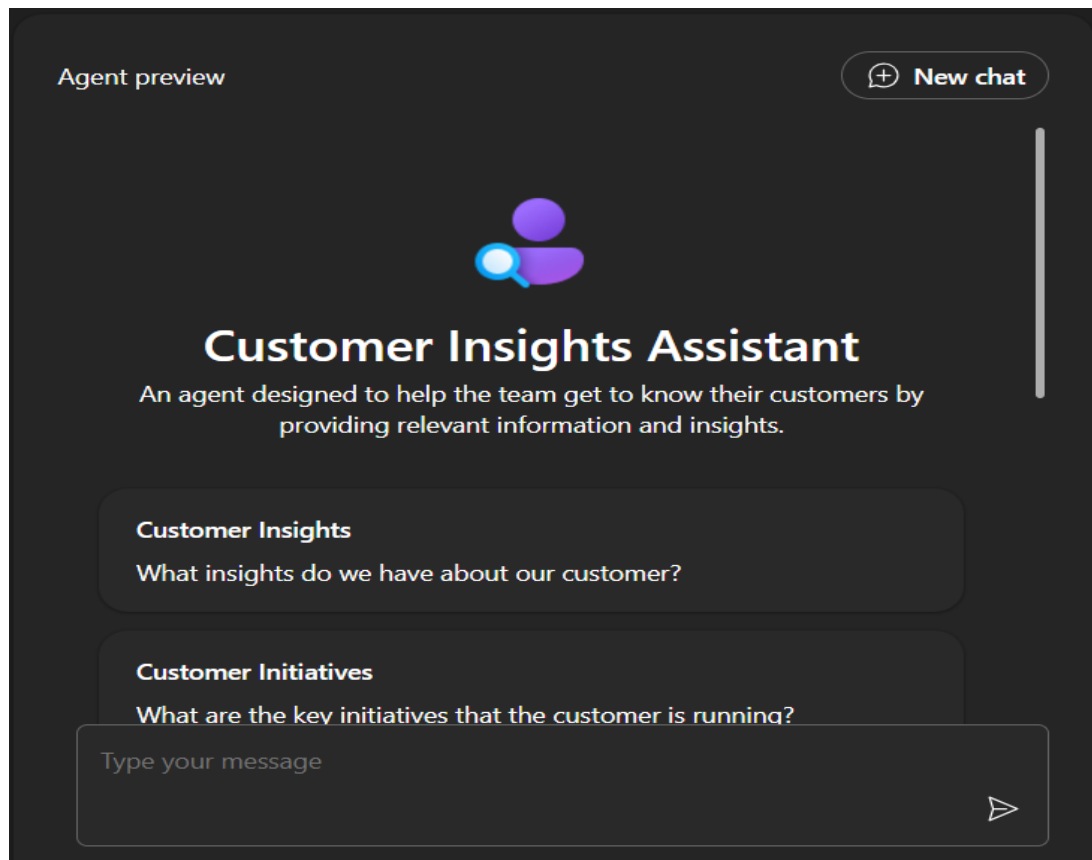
Agent preview

New chat

Customer Insights Assistant

An agent designed to help the team get to know their customers by providing relevant information and insights.

Customer Insights

What insights do we have about our customer?

Customer Initiatives

What are the key initiatives that the customer is running?

Type your message